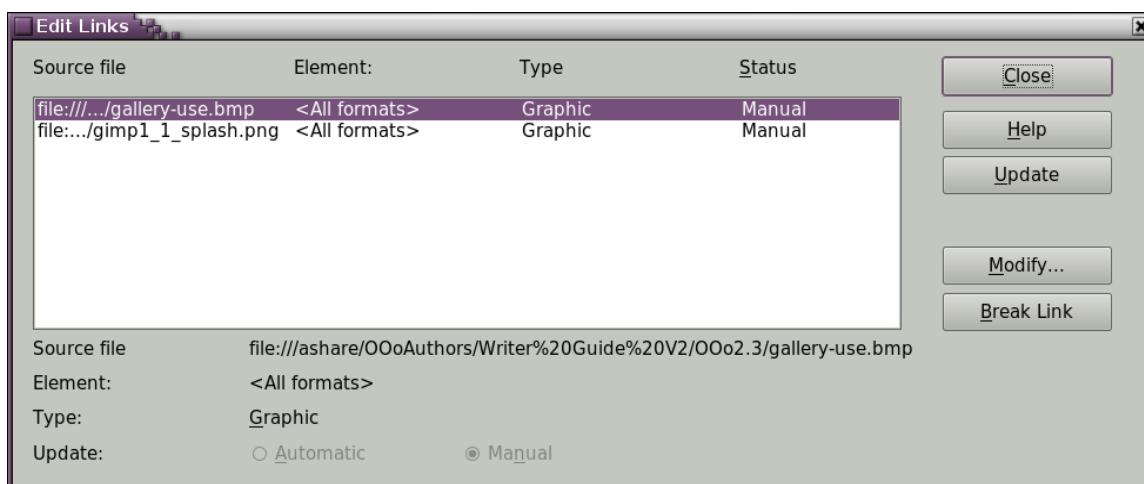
Edit Links

| Source file | Element: | Type | Status |
|---|---|---|---|
| file:///.../gallery-use.bmp | <All formats> | Graphic | Manual |
| file:.../gimp1_1_splash.png | <All formats> | Graphic | Manual |

Close
Help
Update
Modify...
Break Link

Source file file:///ashare/OOoAuthors/Writer%20Guide%20V2/OOo2.3/gallery-use.bmp
Element: <All formats>
Type: Graphic
Update: ○ Automatic ◉ Manual